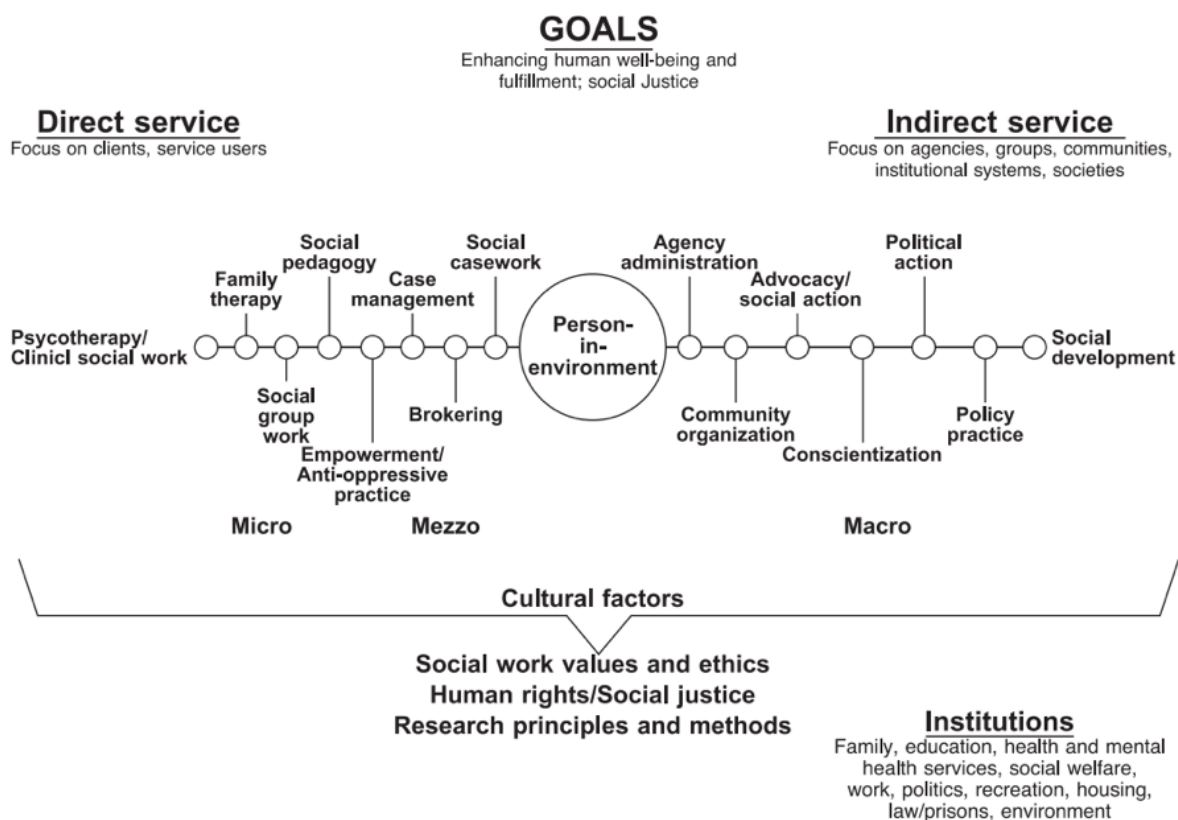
GOALS
Enhancing human well-being and fulfillment; social Justice

Direct service
Focus on clients, service users

Indirect service
Focus on agencies, groups, communities, institutional systems, societies

Psycotherapy/ Clinicl social work

Family therapy

Social pedagogy

Social group work

Empowerment/ Anti-oppressive practice

Case management

Brokering

Social casework

Person-in-environment

Agency administration

Community organization

Advocacy/ social action

Conscientization

Political action

Policy practice

Social development

Micro

Mezzo

Macro

Cultural factors

Social work values and ethics
Human rights/Social justice
Research principles and methods

Institutions
Family, education, health and mental health services, social welfare, work, politics, recreation, housing, law/prisons, environment